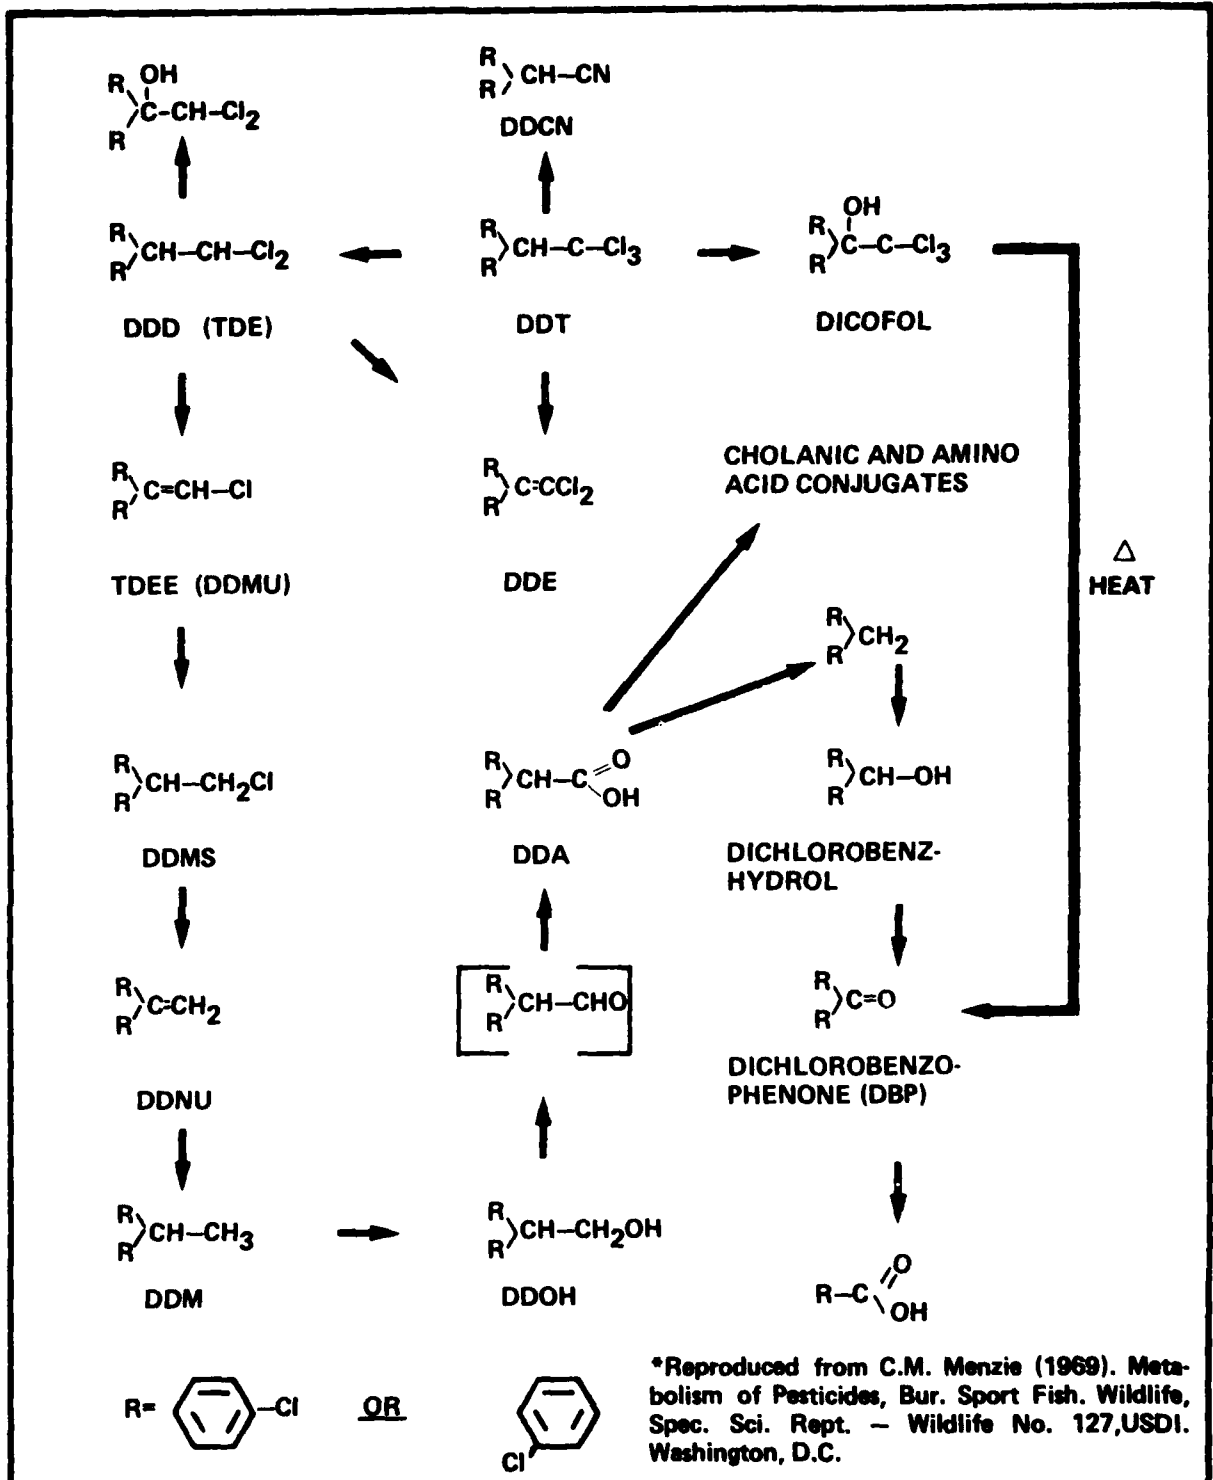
$R_2C(OH)-CH-Cl_2$

$R_2CH-CN$
DDCN

$R_2CH-CH-Cl_2$
DDD (TDE)

$R_2CH-C-Cl_3$
DDT

$R_2C(OH)-C-Cl_3$
DICOFOL

$R_2C=CH-Cl$
TDEE (DDMU)

$R_2C=CCl_2$
DDE

CHOLANIC AND AMINO ACID CONJUGATES

$\Delta$
HEAT

$R_2CH_2$

$R_2CH-CH_2Cl$
DDMS

$R_2CH-C(=O)OH$
DDA

$R_2CH-OH$
DICHLOROBENZHYDROL

$R_2C=CH_2$
DDNU

$R_2CH-CHO$

$R_2C=O$
DICHLOROBENZOPHENONE (DBP)

$R_2CH-CH_3$
DDM

$R_2CH-CH_2OH$
DDOH

$R-C(=O)OH$

R= [p-chlorophenyl]-Cl OR [o-chlorophenyl] Cl

*Reproduced from C.M. Menzie (1969). Metabolism of Pesticides, Bur. Sport Fish. Wildlife, Spec. Sci. Rept. – Wildlife No. 127,USDI. Washington, D.C.